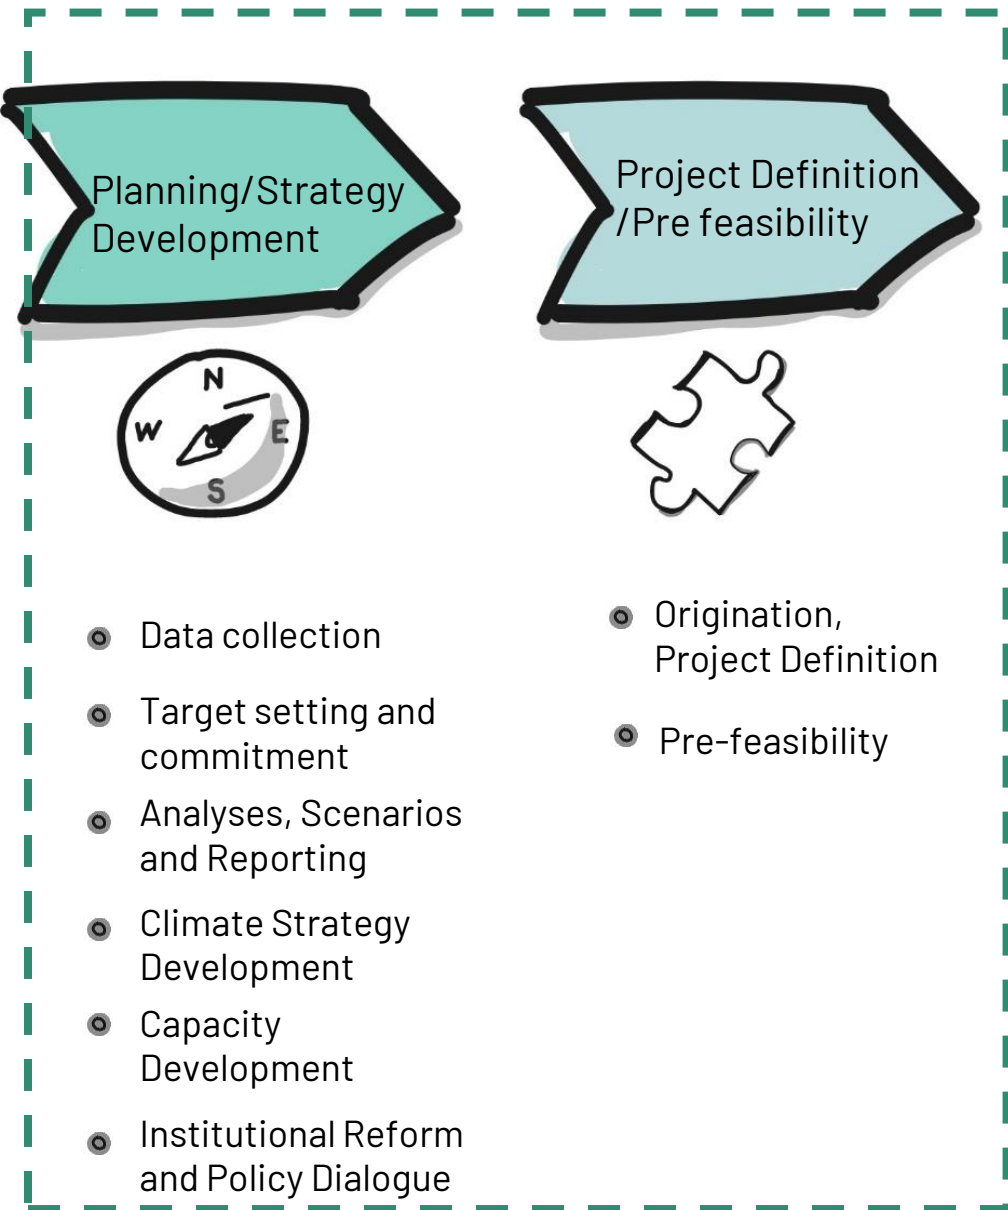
Planning/Strategy Development

Project Definition /Pre feasibility

N
W
E
S

Data collection

Target setting and commitment

Analyses, Scenarios and Reporting

Climate Strategy Development

Capacity Development

Institutional Reform and Policy Dialogue

Origination, Project Definition

Pre-feasibility